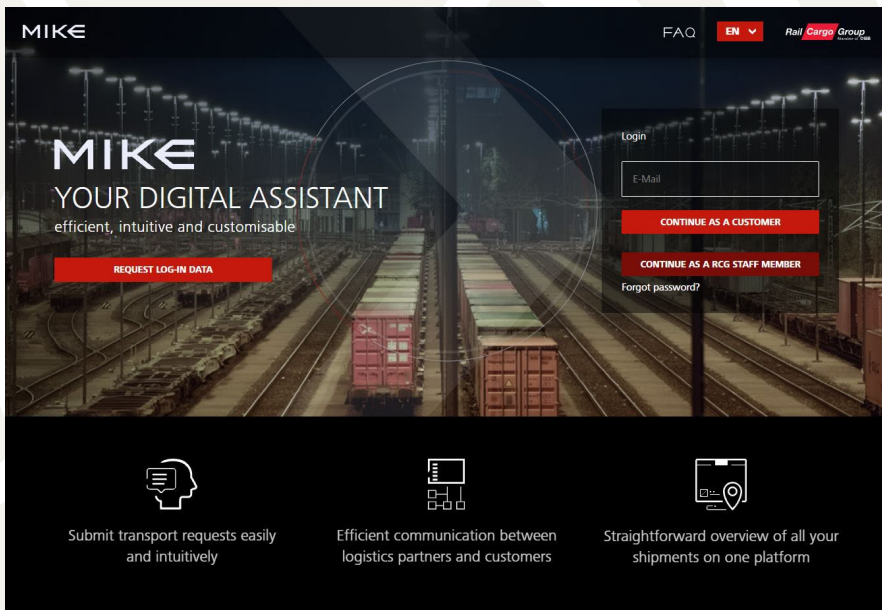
MIKE

FAQ EN

Rail Cargo Group

MIKE

YOUR DIGITAL ASSISTANT

efficient, intuitive and customisable

REQUEST LOG-IN DATA

Login

E-Mail

CONTINUE AS A CUSTOMER

CONTINUE AS A RCG STAFF MEMBER

Forgot password?

Submit transport requests easily and intuitively

Efficient communication between logistics partners and customers

Straightforward overview of all your shipments on one platform